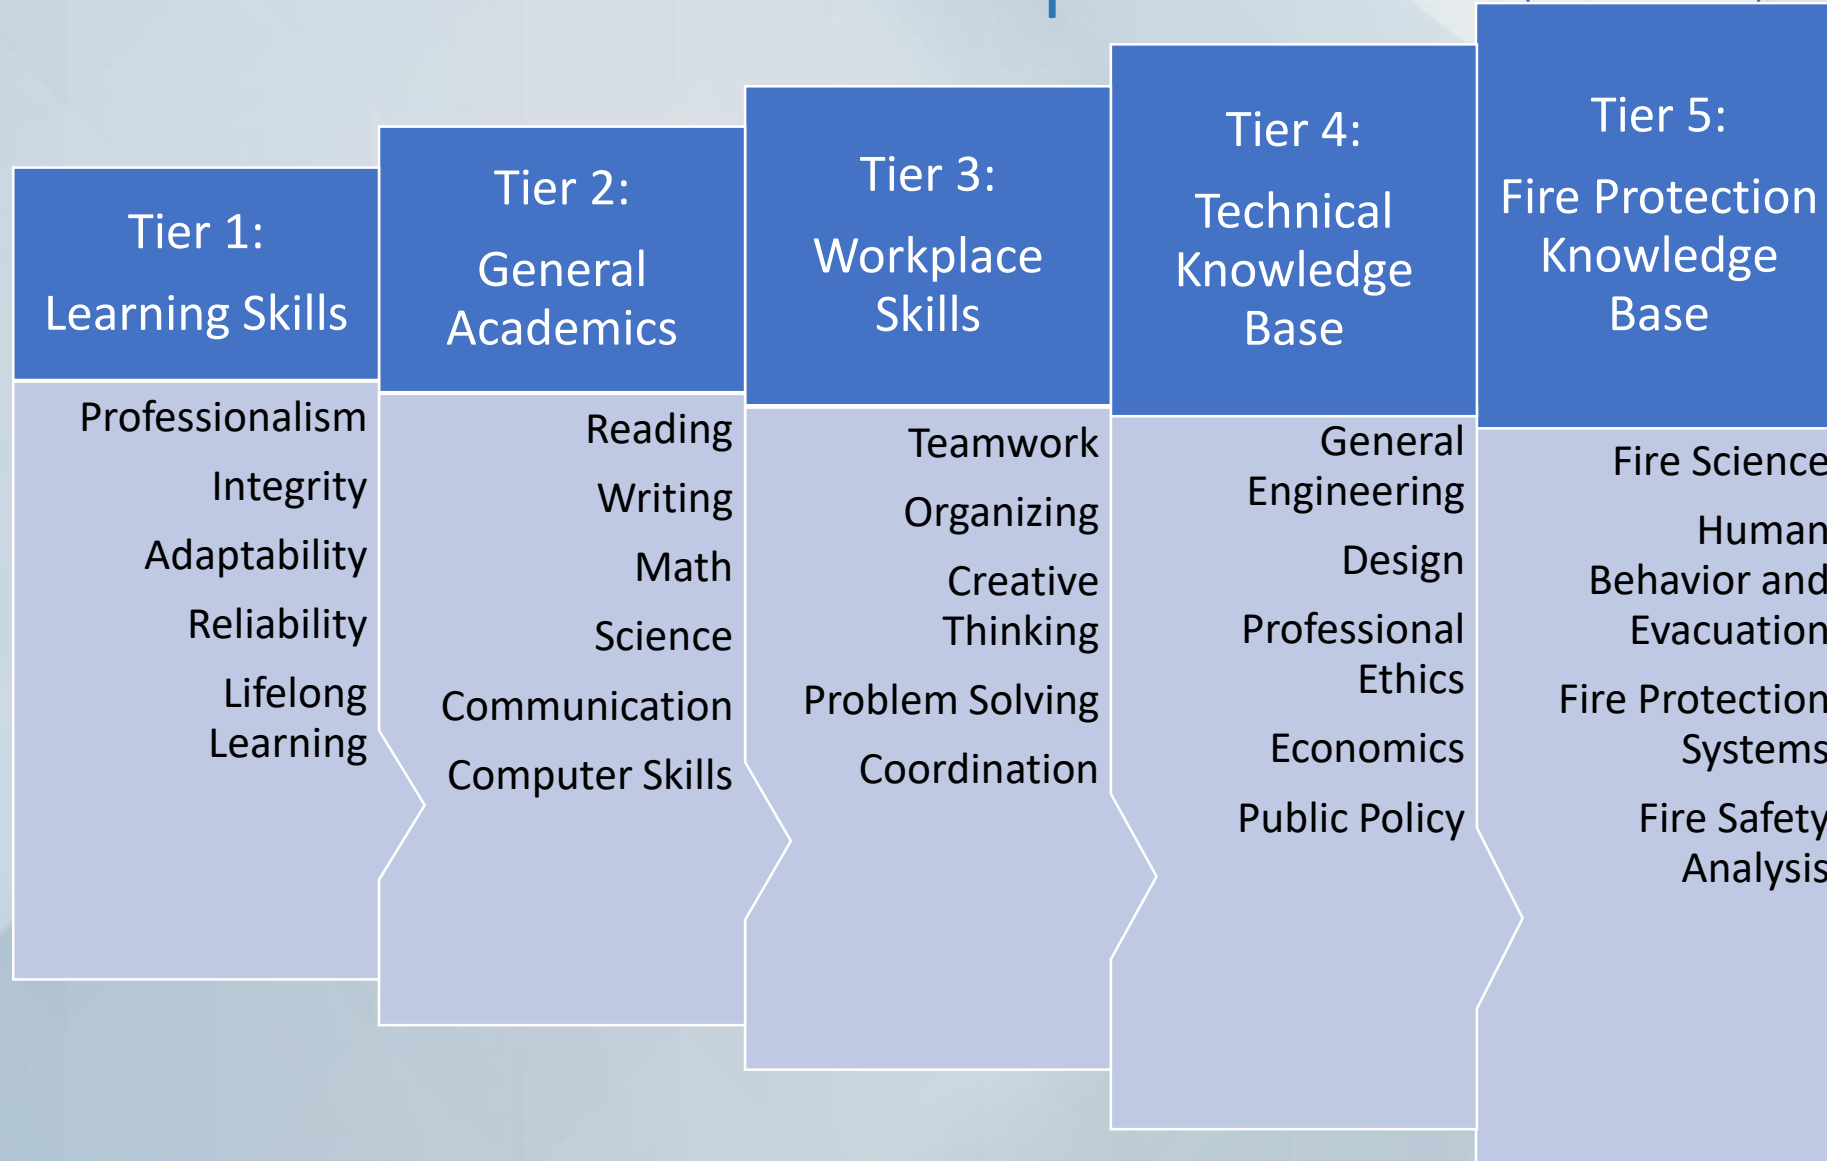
Tier 1:
Learning Skills

Professionalism
Integrity
Adaptability
Reliability
Lifelong Learning

Tier 2:
General Academics

Reading
Writing
Math
Science
Communication
Computer Skills

Tier 3:
Workplace Skills

Teamwork
Organizing
Creative Thinking
Problem Solving
Coordination

Tier 4:
Technical Knowledge Base

General Engineering
Design
Professional Ethics
Economics
Public Policy

Tier 5:
Fire Protection Knowledge Base

Fire Science
Human Behavior and Evacuation
Fire Protection Systems
Fire Safety Analysis